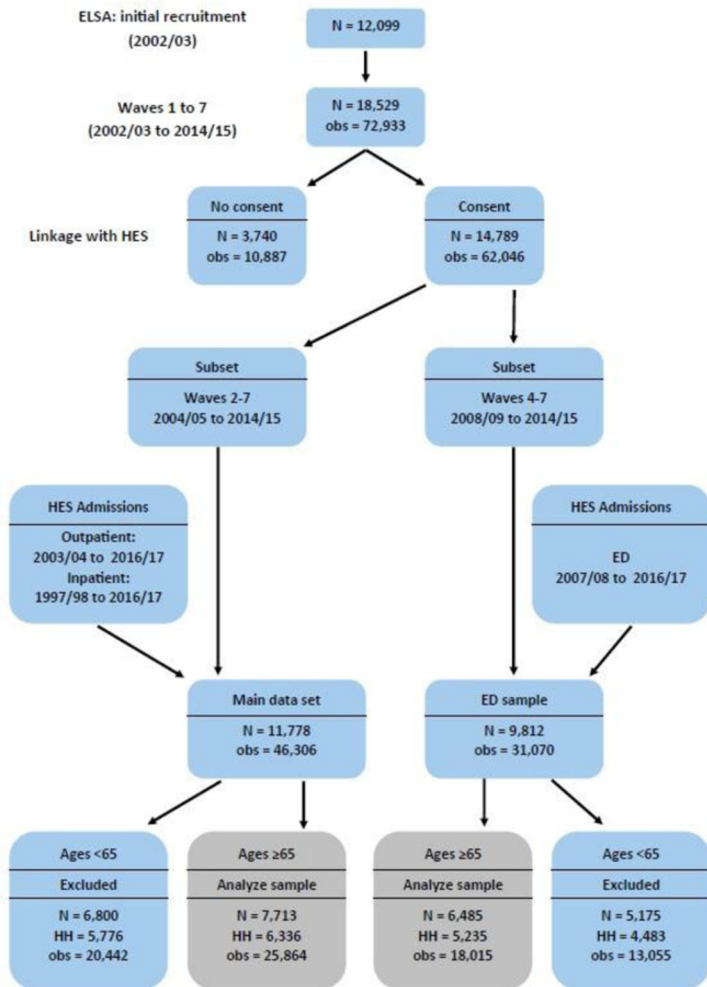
ELSA: initial recruitment
(2002/03)

N = 12,099

Waves 1 to 7
(2002/03 to 2014/15)

N = 18,529
obs = 72,933

Linkage with HES

No consent
N = 3,740
obs = 10,887

Consent
N = 14,789
obs = 62,046

Subset
Waves 2-7
2004/05 to 2014/15

Subset
Waves 4-7
2008/09 to 2014/15

HES Admissions
Outpatient:
2003/04 to 2016/17
Inpatient:
1997/98 to 2016/17

HES Admissions
ED
2007/08 to 2016/17

Main data set
N = 11,778
obs = 46,306

ED sample
N = 9,812
obs = 31,070

Ages <65
Excluded
N = 6,800
HH = 5,776
obs = 20,442

Ages ≥65
Analyze sample
N = 7,713
HH = 6,336
obs = 25,864

Ages ≥65
Analyze sample
N = 6,485
HH = 5,235
obs = 18,015

Ages <65
Excluded
N = 5,175
HH = 4,483
obs = 13,055